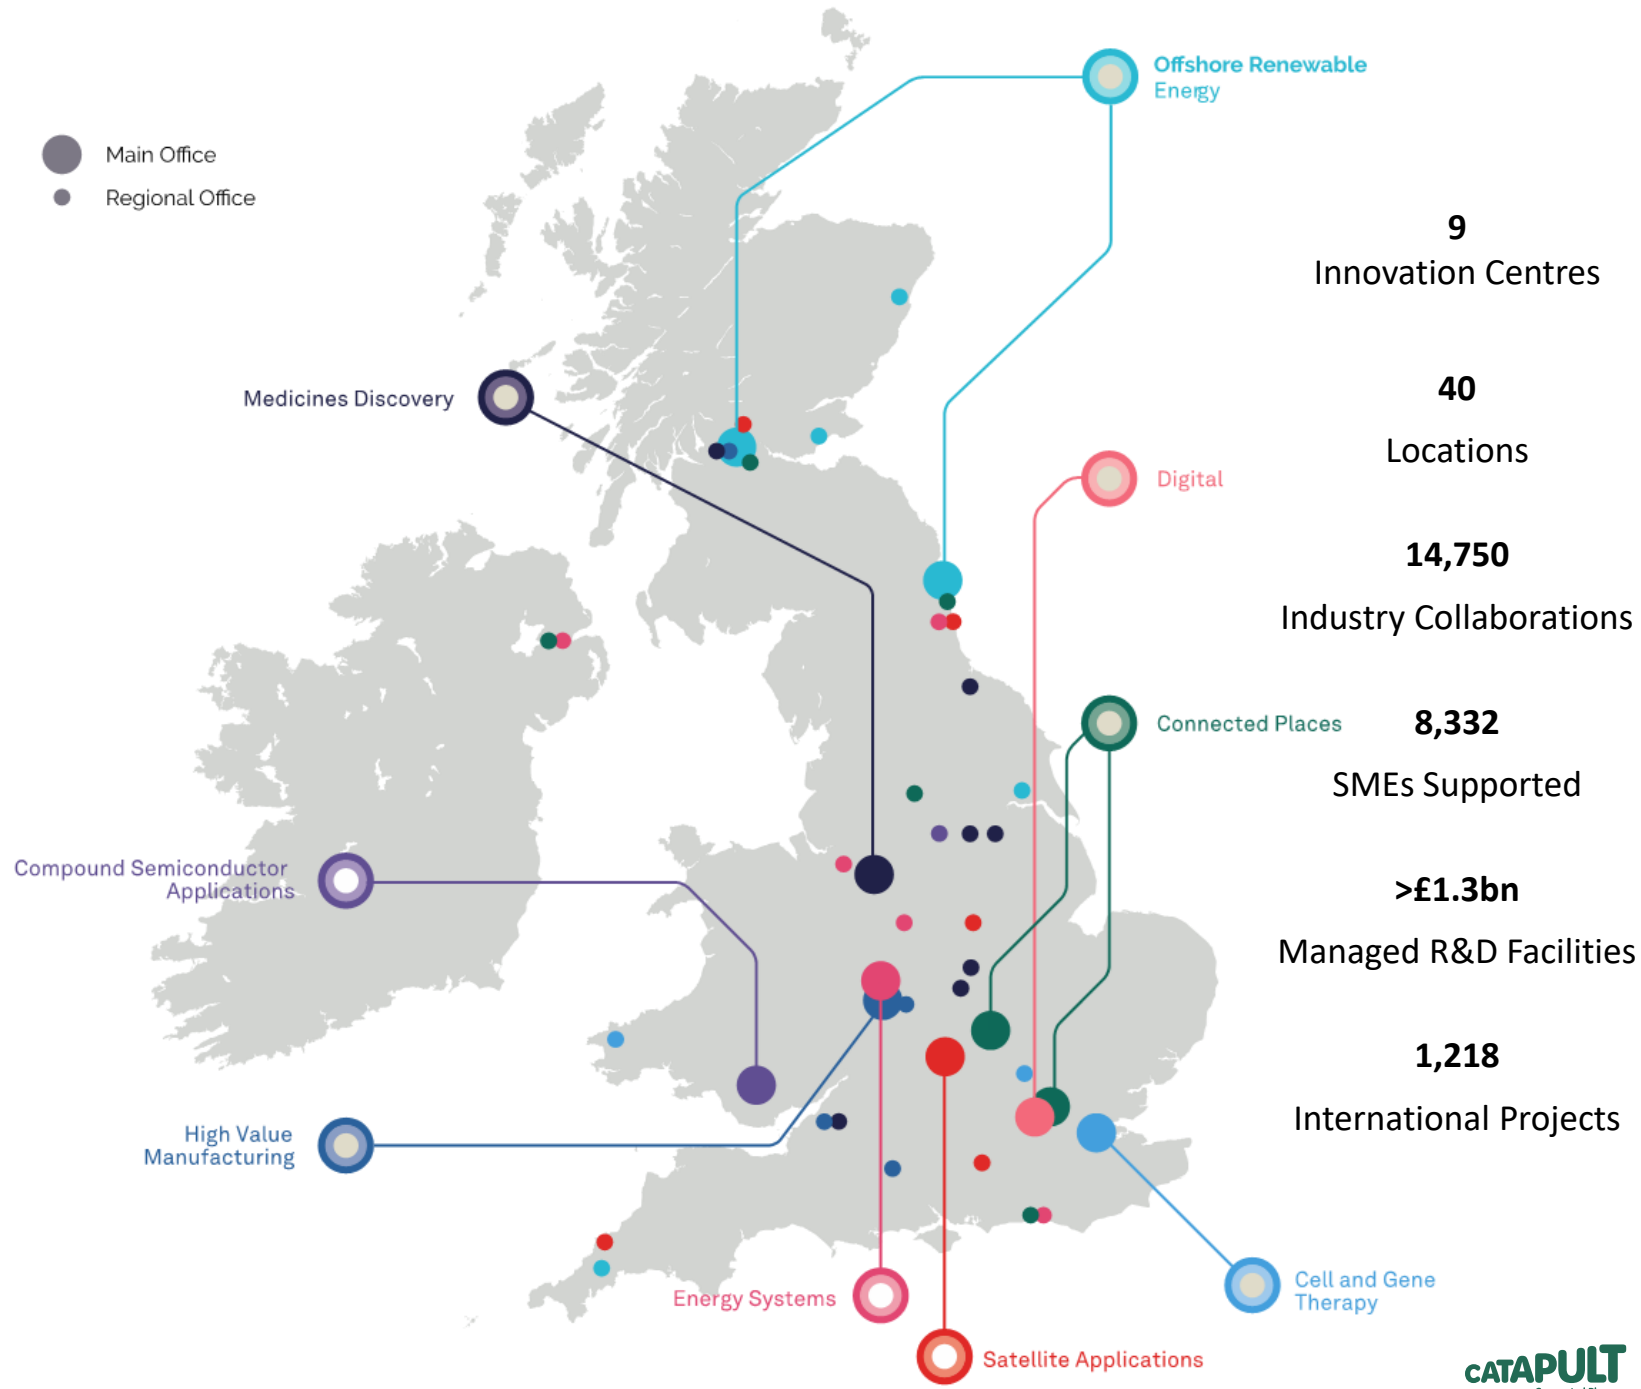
Main Office
Regional Office

Offshore Renewable Energy

Medicines Discovery

Digital

Connected Places

Compound Semiconductor Applications

High Value Manufacturing

Energy Systems

Satellite Applications

Cell and Gene Therapy

9
Innovation Centres

40
Locations

14,750
Industry Collaborations

8,332
SMEs Supported

>£1.3bn
Managed R&D Facilities

1,218
International Projects

CATAPULT